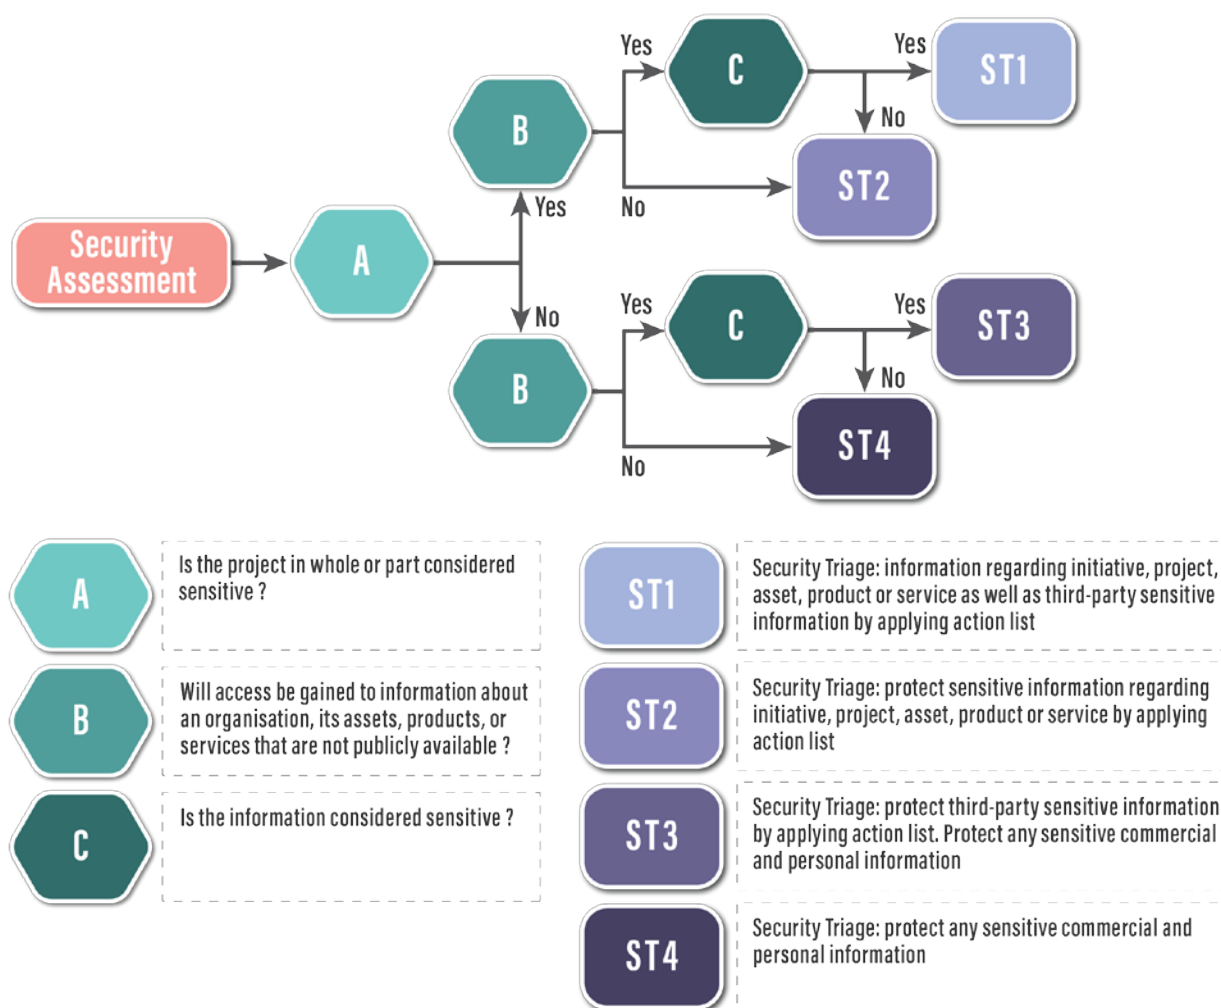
Security Assessment

A

Yes

B

No

B

Yes

C

No

Yes

ST1

No

ST2

Yes

C

No

Yes

ST3

No

ST4

A

Is the project in whole or part considered sensitive ?

B

Will access be gained to information about an organisation, its assets, products, or services that are not publicly available ?

C

Is the information considered sensitive ?

ST1

Security Triage: information regarding initiative, project, asset, product or service as well as third-party sensitive information by applying action list

ST2

Security Triage: protect sensitive information regarding initiative, project, asset, product or service by applying action list

ST3

Security Triage: protect third-party sensitive information by applying action list. Protect any sensitive commercial and personal information

ST4

Security Triage: protect any sensitive commercial and personal information